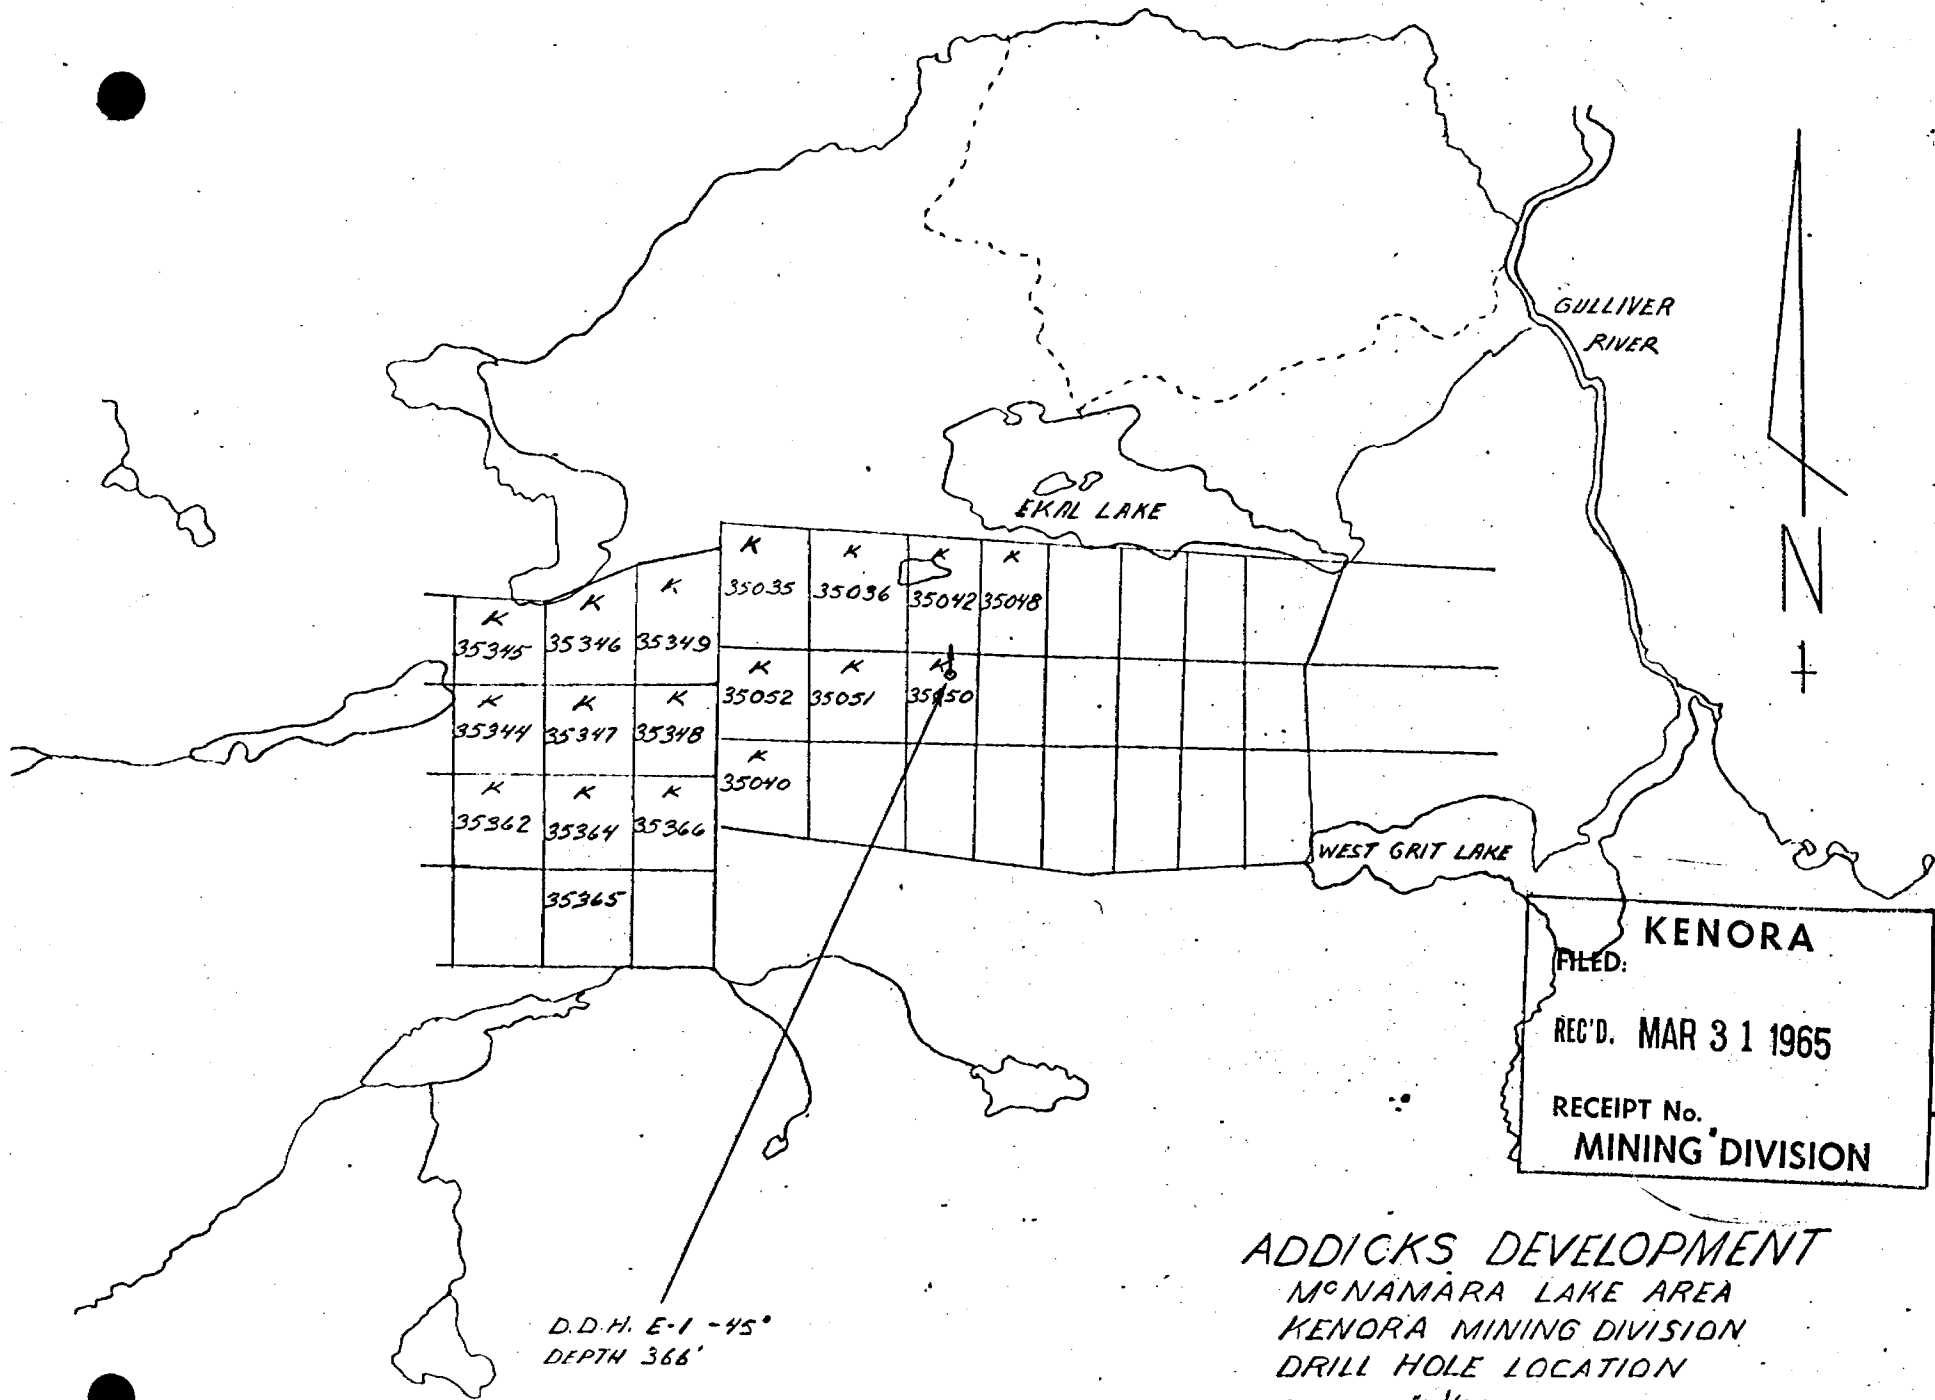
GULLIVER RIVER

N

EKAL LAKE

K
35035

K
35036

K
35042

K
35048

K
35345

K
35346

K
35349

K
35052

K
35051

K
35050

K
35344

K
35347

K
35348

K
35040

K
35362

K
35364

K
35366

35365

WEST GRIT LAKE

KENORA
FILED:
REC'D. MAR 3 1 1965
RECEIPT No.
MINING DIVISION

D.D.H. E-1 -45°
DEPTH 366'

ADDICKS DEVELOPMENT
McNAMARA LAKE AREA
KENORA MINING DIVISION
DRILL HOLE LOCATION
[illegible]